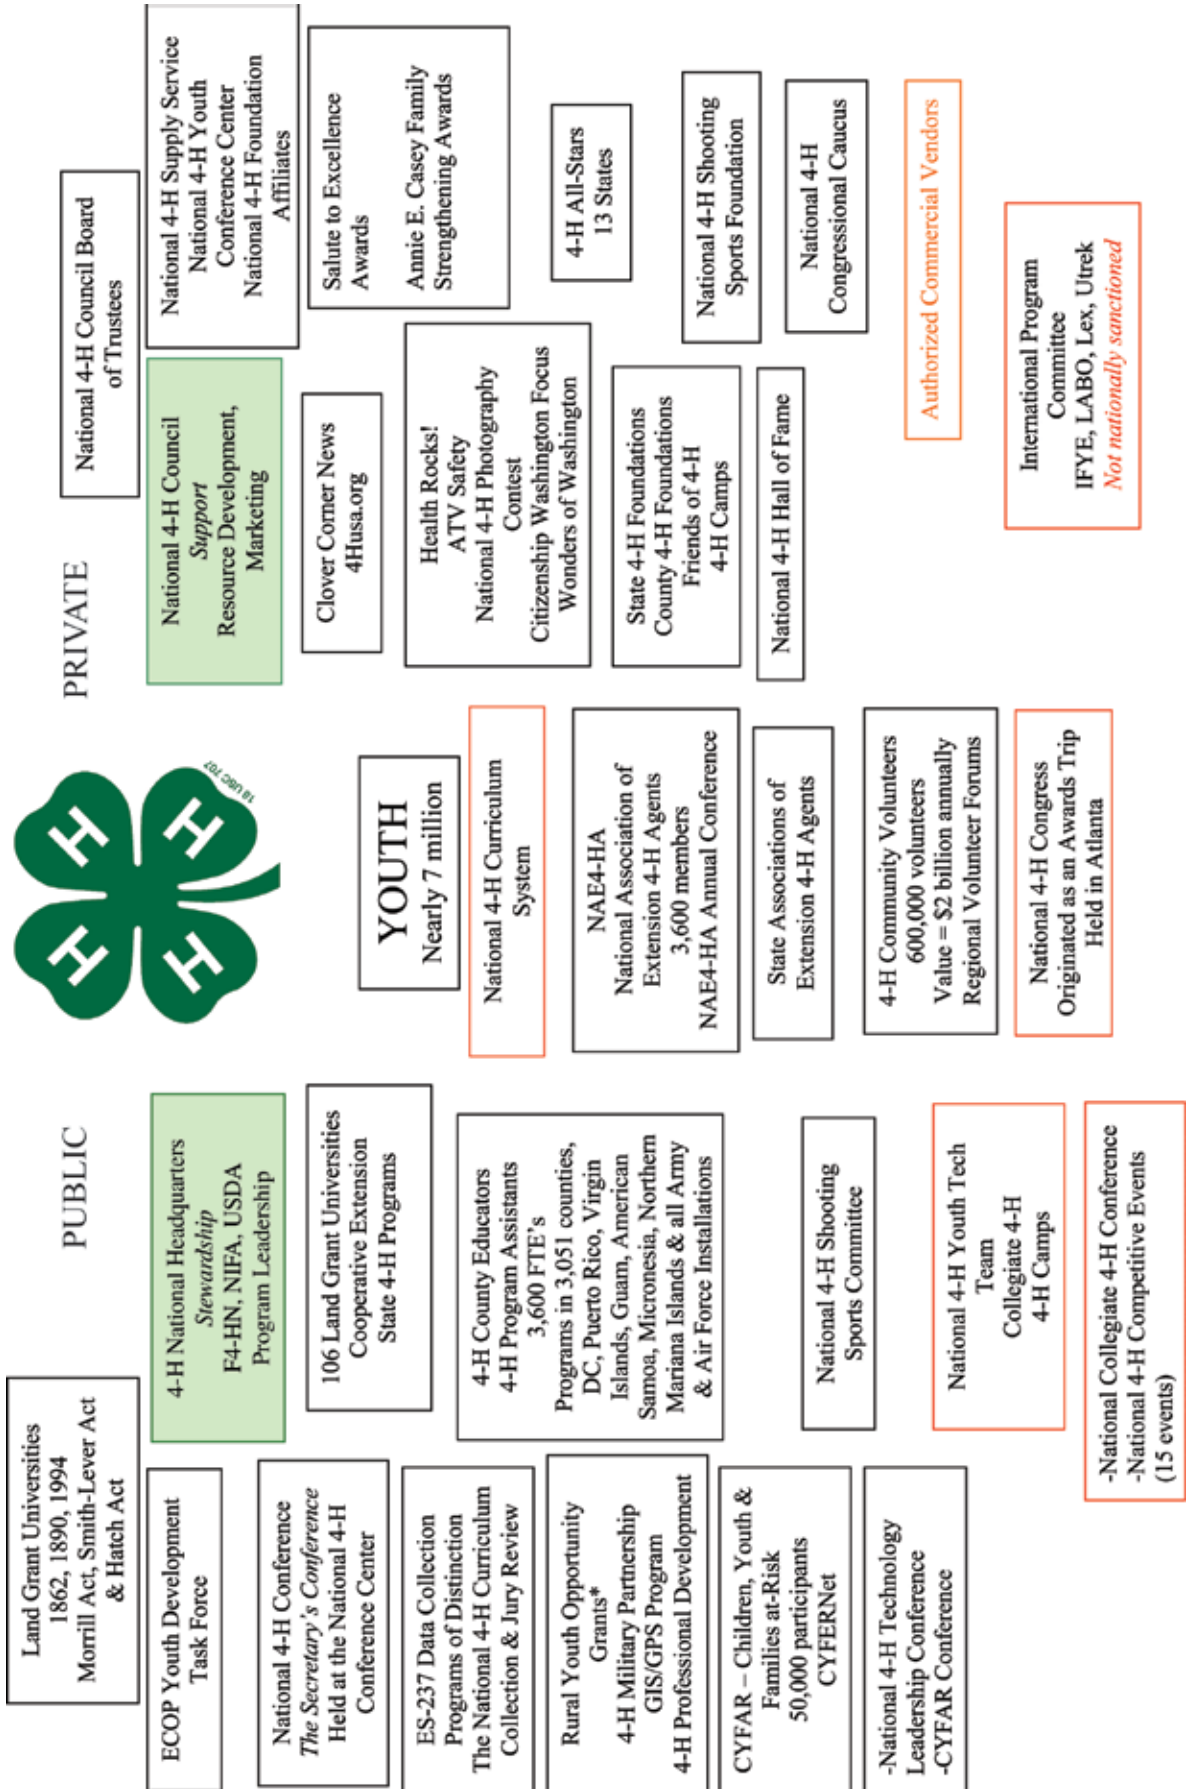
PUBLIC

Land Grant Universities
1862, 1890, 1994
Morrill Act, Smith-Lever Act
& Hatch Act

4-H National Headquarters
*Stewardship*
F4-HN, NIFA, USDA
Program Leadership

ECOP Youth Development
Task Force

National 4-H Conference
*The Secretary's Conference*
Held at the National 4-H
Conference Center

106 Land Grant Universities
Cooperative Extension
State 4-H Programs

ES-237 Data Collection
Programs of Distinction
The National 4-H Curriculum
Collection & Jury Review

4-H County Educators
4-H Program Assistants
3,600 FTE's
Programs in 3,051 counties, DC, Puerto Rico, Virgin Islands, Guam, American Samoa, Micronesia, Northern Mariana Islands & all Army & Air Force Installations

Rural Youth Opportunity
Grants*
4-H Military Partnership
GIS/GPS Program
4-H Professional Development

CYFAR – Children, Youth &
Families at-Risk
50,000 participants
CYFERNet

National 4-H Shooting
Sports Committee

-National 4-H Technology
Leadership Conference
-CYFAR Conference

National 4-H Youth Tech
Team
Collegiate 4-H
4-H Camps

-National Collegiate 4-H Conference
-National 4-H Competitive Events
(15 events)

18 USC 707

YOUTH
Nearly 7 million

National 4-H Curriculum
System

NAE4-HA
National Association of
Extension 4-H Agents
3,600 members
NAE4-HA Annual Conference

State Associations of
Extension 4-H Agents

4-H Community Volunteers
600,000 volunteers
Value = $2 billion annually
Regional Volunteer Forums

National 4-H Congress
Originated as an Awards Trip
Held in Atlanta

PRIVATE

National 4-H Council Board
of Trustees

National 4-H Council
*Support*
Resource Development,
Marketing

National 4-H Supply Service
National 4-H Youth
Conference Center
National 4-H Foundation
Affiliates

Clover Corner News
4Husa.org

Salute to Excellence
Awards
Annie E. Casey Family
Strengthening Awards

Health Rocks!
ATV Safety
National 4-H Photography
Contest
Citizenship Washington Focus
Wonders of Washington

4-H All-Stars
13 States

State 4-H Foundations
County 4-H Foundations
Friends of 4-H
4-H Camps

National 4-H Shooting
Sports Foundation

National 4-H Hall of Fame

National 4-H
Congressional Caucus

Authorized Commercial Vendors

International Program
Committee
IFYE, LABO, Lex, Utrek
*Not nationally sanctioned*